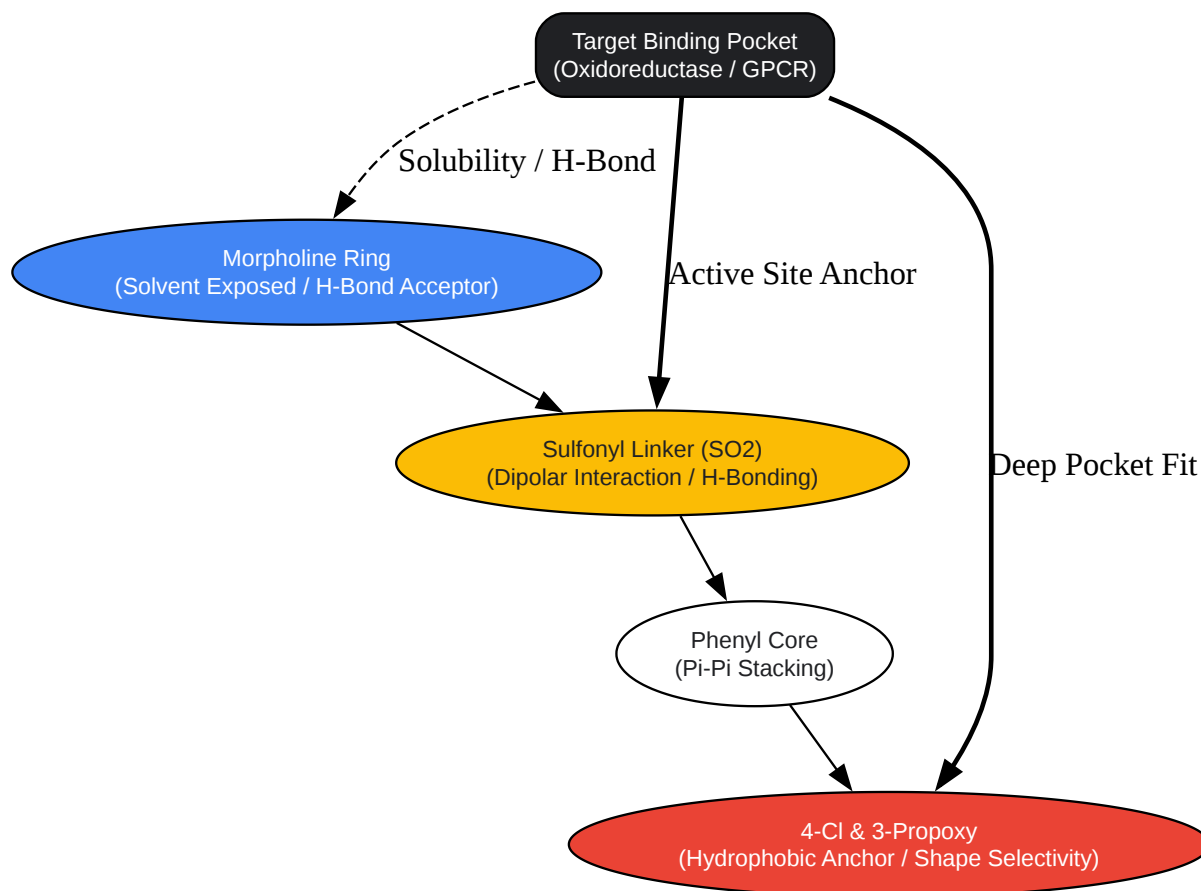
Target Binding Pocket
(Oxidoreductase / GPCR)

Solubility / H-Bond

Morpholine Ring
(Solvent Exposed / H-Bond Acceptor)

Active Site Anchor

Sulfonyl Linker (SO2)
(Dipolar Interaction / H-Bonding)

Deep Pocket Fit

Phenyl Core
(Pi-Pi Stacking)

4-Cl & 3-Propoxy
(Hydrophobic Anchor / Shape Selectivity)